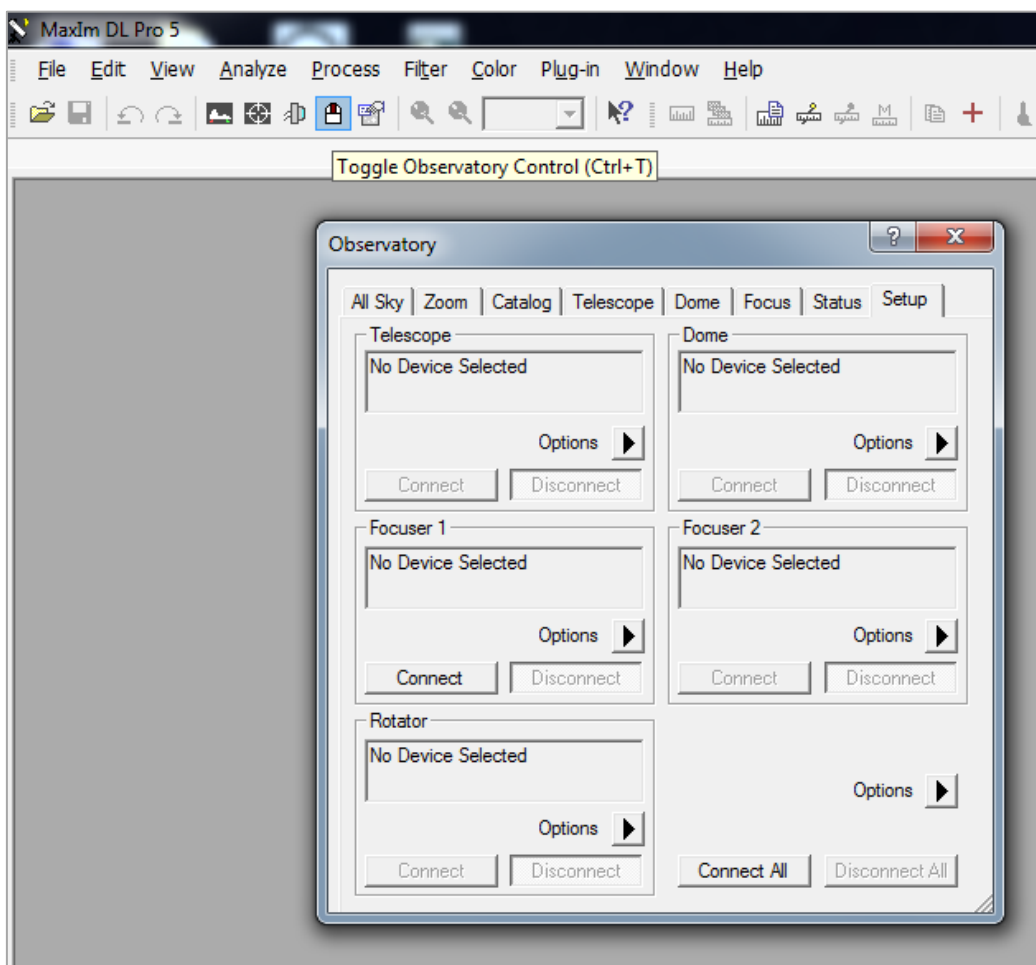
MaxIm DL Pro 5

File Edit View Analyze Process Filter Color Plug-in Window Help

Toggle Observatory Control (Ctrl+T)

Observatory

?

All Sky | Zoom | Catalog | Telescope | Dome | Focus | Status | Setup

Telescope
No Device Selected
Options
Connect Disconnect

Dome
No Device Selected
Options
Connect Disconnect

Focuser 1
No Device Selected
Options
Connect Disconnect

Focuser 2
No Device Selected
Options
Connect Disconnect

Rotator
No Device Selected
Options
Connect Disconnect

Options
Connect All Disconnect All